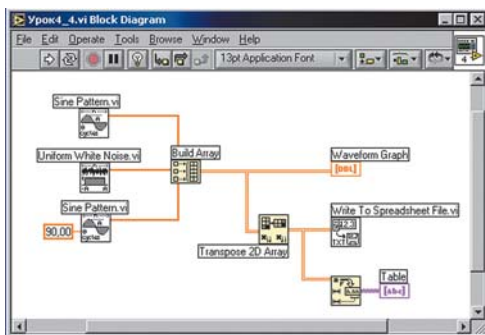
Урок4_4.vi Block Diagram

File Edit Operate Tools Browse Window Help

13pt Application Font

4

Sine Pattern.vi

Uniform White Noise.vi

Build Array

Waveform Graph

[DBL]

Sine Pattern.vi

90,00

Write To Spreadsheet File.vi

Transpose 2D Array

Table

[abc]